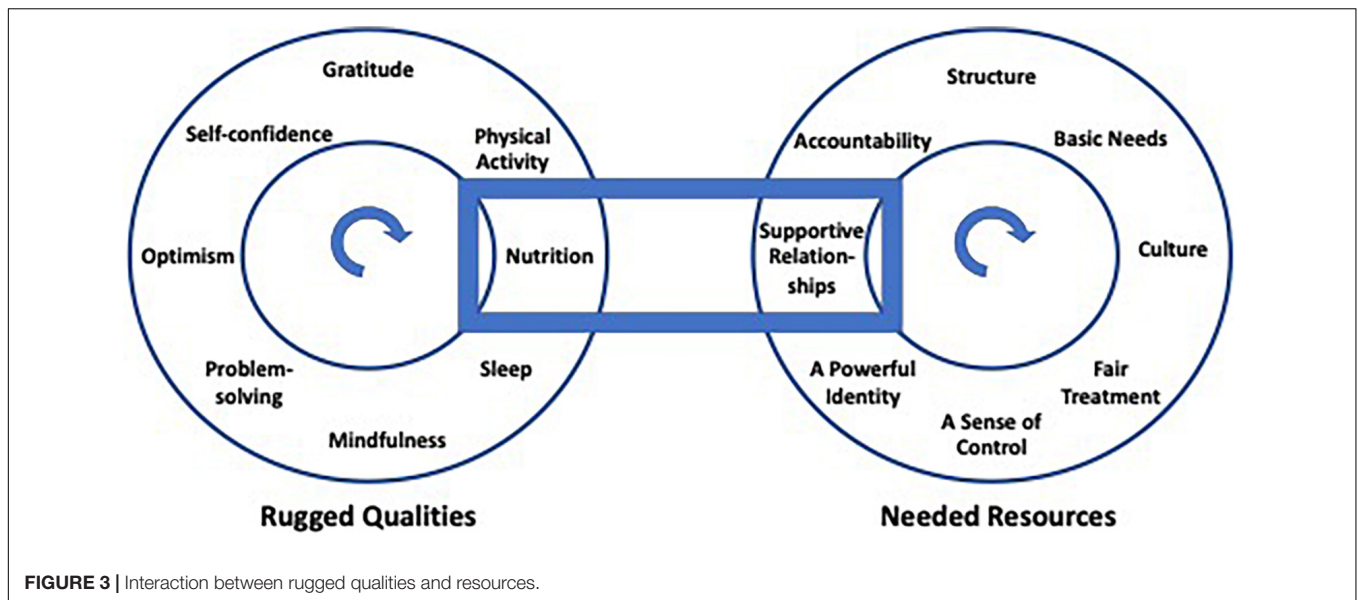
Gratitude

Self-confidence

Physical Activity

Optimism

Nutrition

Problem-solving

Sleep

Mindfulness

Rugged Qualities

Structure

Accountability

Basic Needs

Supportive Relation-ships

Culture

A Powerful Identity

Fair Treatment

A Sense of Control

Needed Resources

FIGURE 3 | Interaction between rugged qualities and resources.